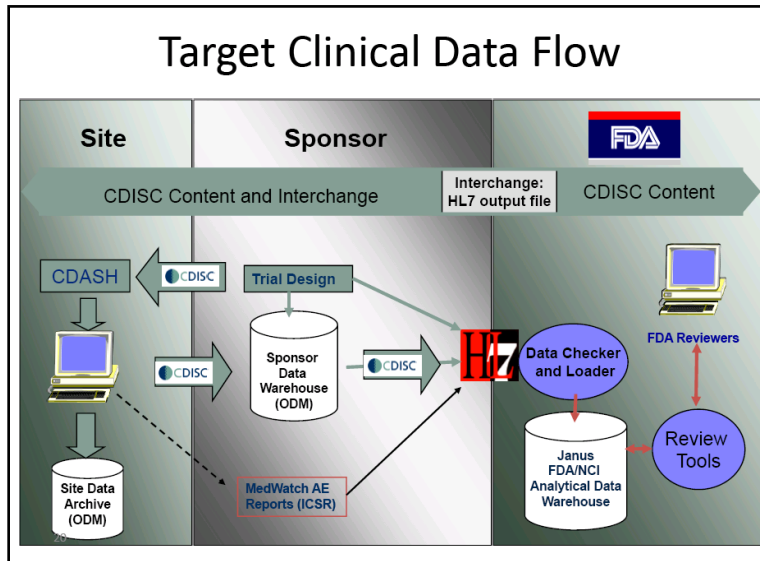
Target Clinical Data Flow

Site

Sponsor

FDA

CDISC Content and Interchange

Interchange: HL7 output file

CDISC Content

CDASH

CDISC

Trial Design

CDISC

Sponsor Data Warehouse (ODM)

CDISC

HL7

Data Checker and Loader

FDA Reviewers

Janus FDA/NCI Analytical Data Warehouse

Review Tools

Site Data Archive (ODM)

MedWatch AE Reports (ICSR)

20